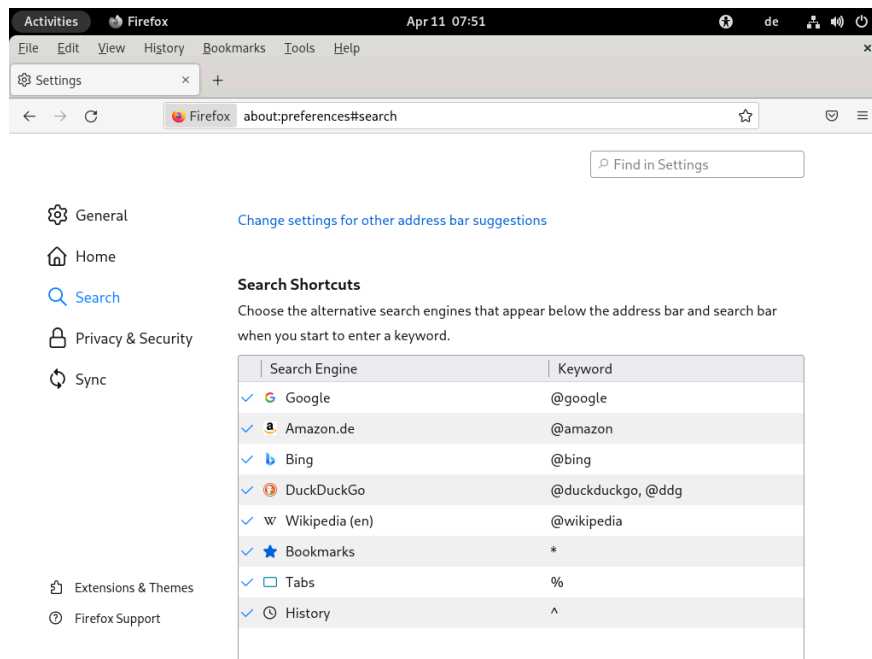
Activities Firefox Apr 11 07:51 de

File Edit View History Bookmarks Tools Help

Settings × +

Firefox about:preferences#search

Find in Settings

General

Home

Search

Privacy & Security

Sync

Change settings for other address bar suggestions

Search Shortcuts

Choose the alternative search engines that appear below the address bar and search bar when you start to enter a keyword.

| Search Engine | Keyword |
|---|---|
| Google | @google |
| Amazon.de | @amazon |
| Bing | @bing |
| DuckDuckGo | @duckduckgo, @ddg |
| Wikipedia (en) | @wikipedia |
| Bookmarks | * |
| Tabs | % |
| History | ^ |

Extensions & Themes

Firefox Support